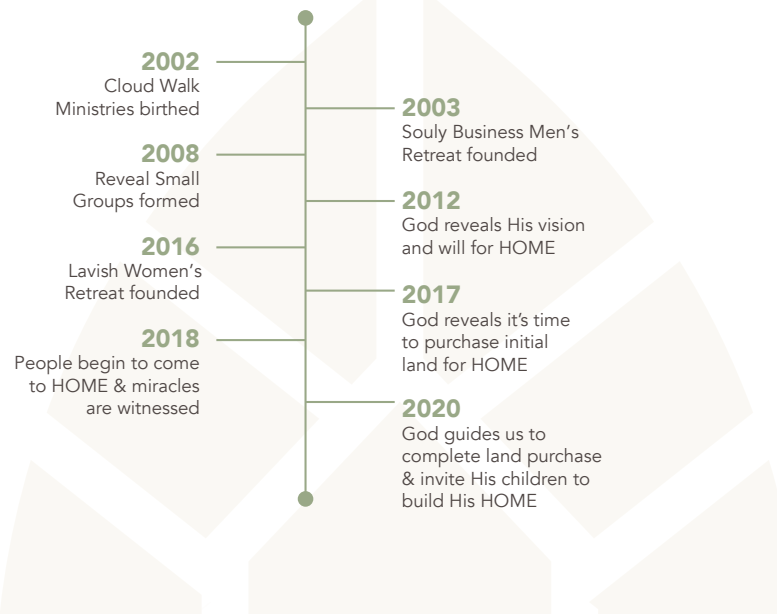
2002
Cloud Walk Ministries birthed

2003
Souly Business Men's Retreat founded

2008
Reveal Small Groups formed

2012
God reveals His vision and will for HOME

2016
Lavish Women's Retreat founded

2017
God reveals it's time to purchase initial land for HOME

2018
People begin to come to HOME & miracles are witnessed

2020
God guides us to complete land purchase & invite His children to build His HOME